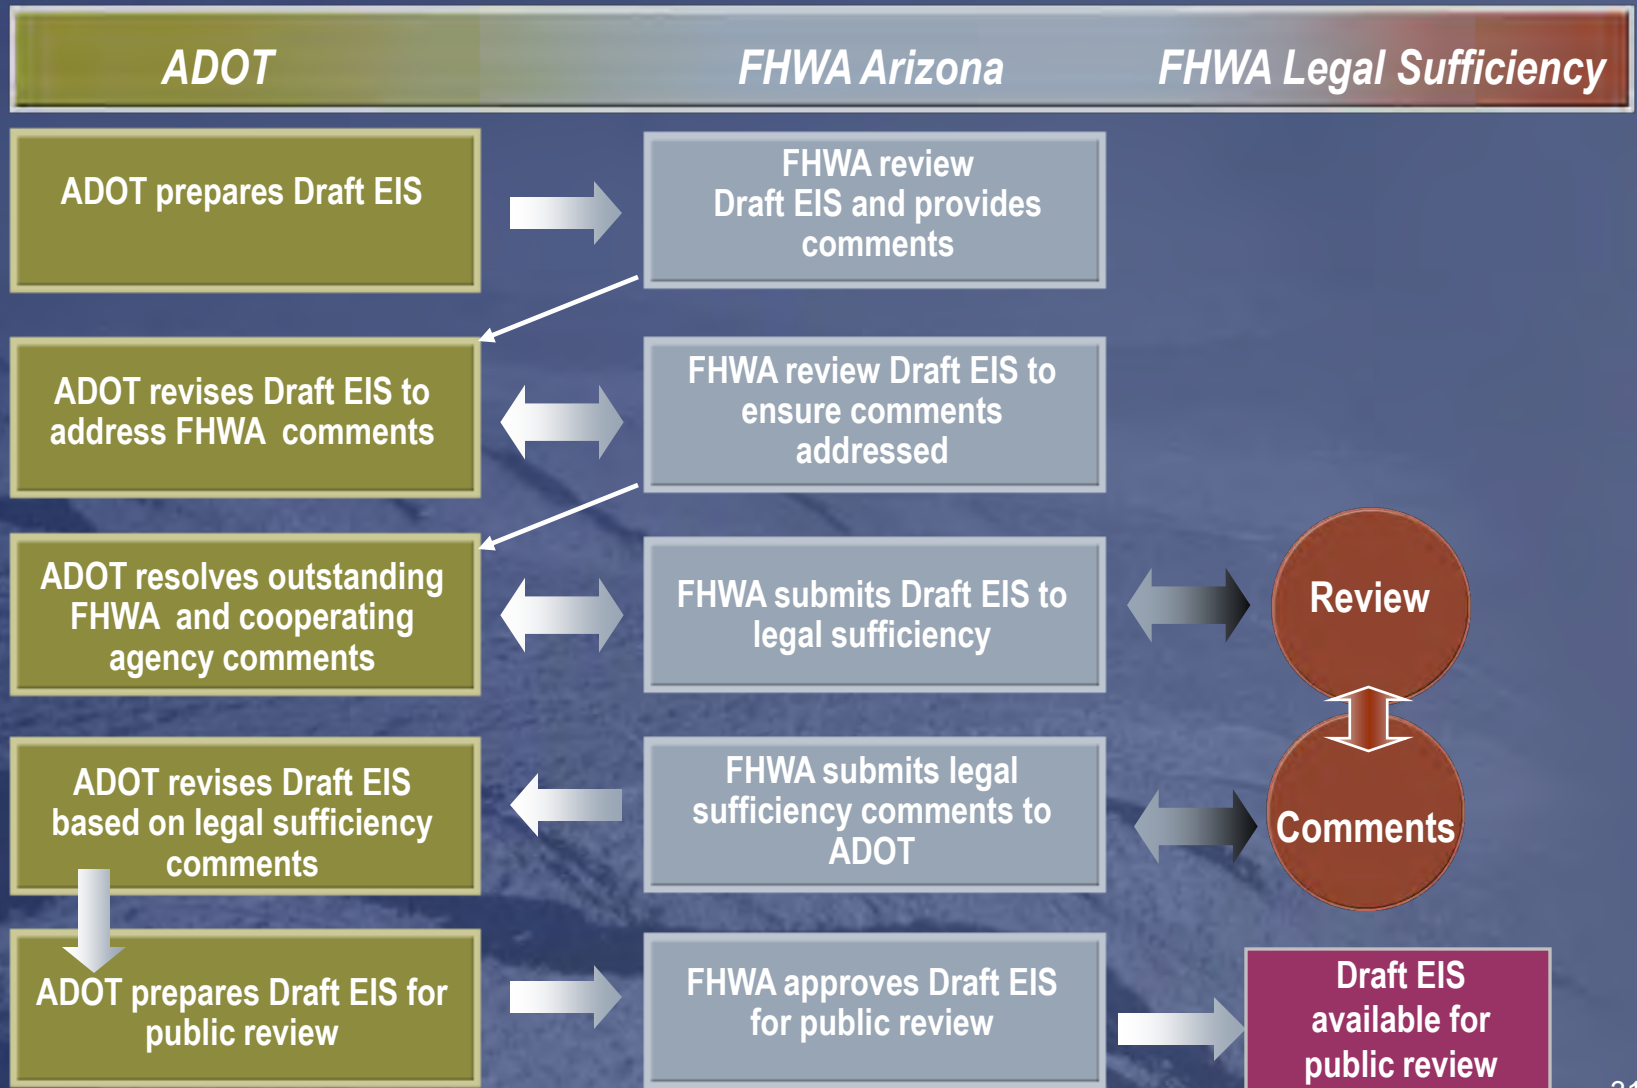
ADOT FHWA Arizona FHWA Legal Sufficiency

ADOT prepares Draft EIS

FHWA review Draft EIS and provides comments

ADOT revises Draft EIS to address FHWA comments

FHWA review Draft EIS to ensure comments addressed

ADOT resolves outstanding FHWA and cooperating agency comments

FHWA submits Draft EIS to legal sufficiency

Review

Comments

ADOT revises Draft EIS based on legal sufficiency comments

FHWA submits legal sufficiency comments to ADOT

ADOT prepares Draft EIS for public review

FHWA approves Draft EIS for public review

Draft EIS available for public review